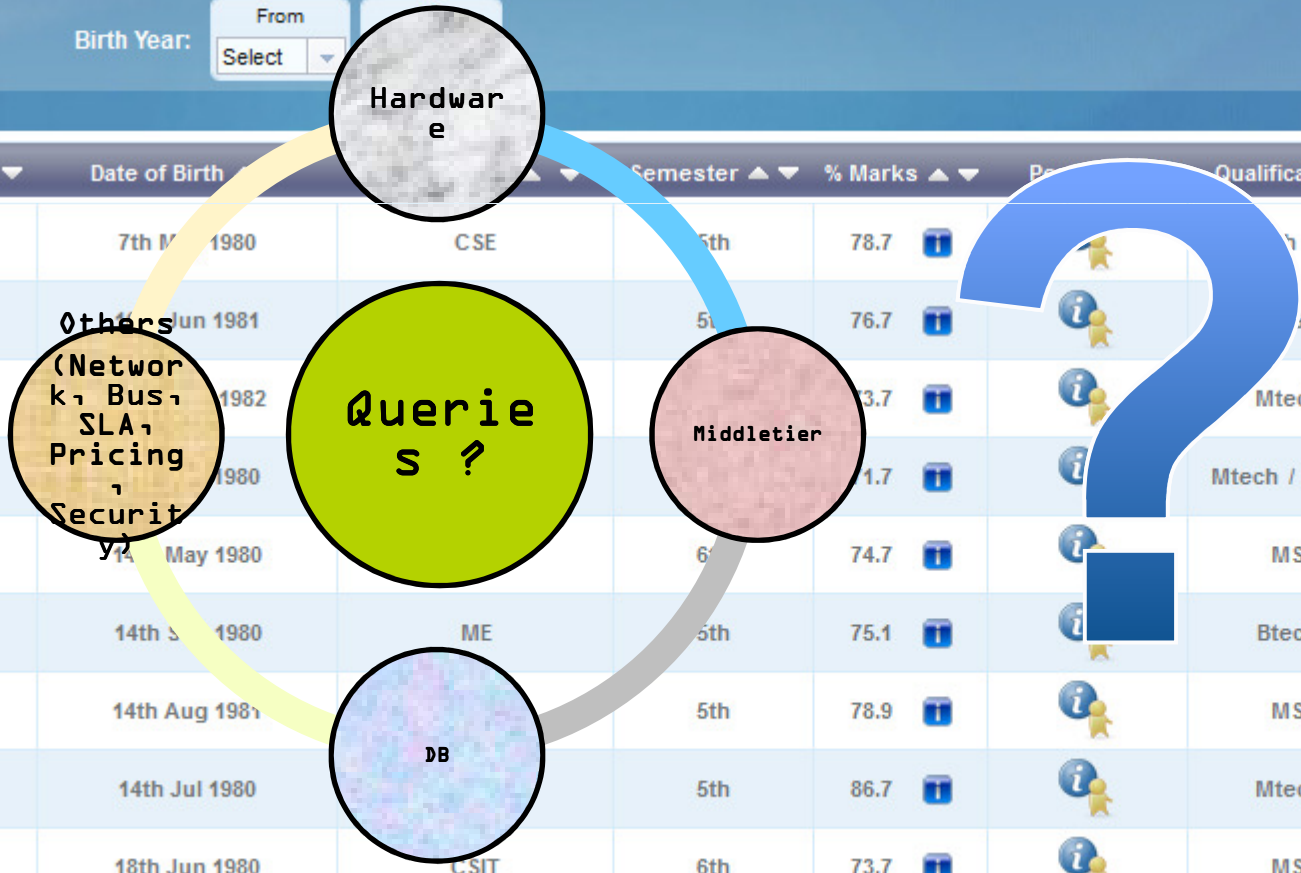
Birth Year: From Select

Date of Birth | Semester | % Marks | Pe | Qualifica
7th M 1980 | CSE | 5th | 78.7 | | h
Jun 1981 | | 5t | 76.7 | |
1982 | | | 3.7 | | Mte
1980 | | | 1.7 | | Mtech /
May 1980 | | 6 | 74.7 | | MS
14th S 1980 | ME | 5th | 75.1 | | Bte
14th Aug 1981 | | 5th | 78.9 | | MS
14th Jul 1980 | | 5th | 86.7 | | Mte
18th Jun 1980 | CSIT | 6th | 73.7 | | MS

Hardware

Others (Network, Bus, SLA, Pricing, Security)

Queries ?

Middletier

DB

?